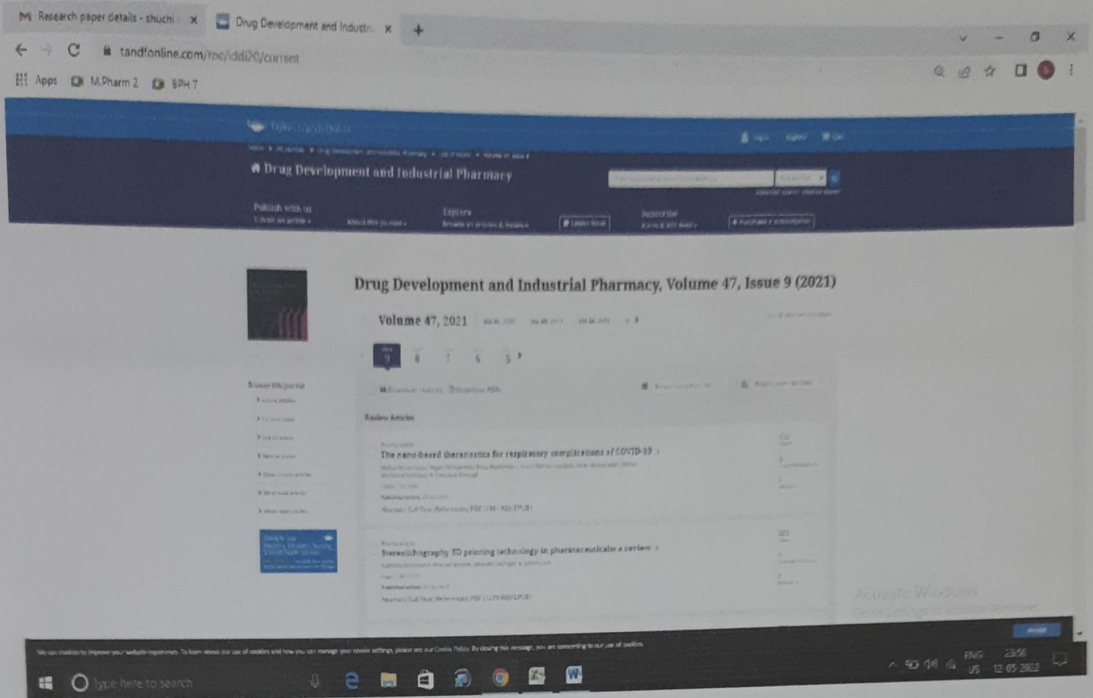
Research paper details - shuchi ×
Drug Development and Industri ×
+

tandfonline.com/toc/iddi20/current

Apps M.Pharm 2 BPH 7

Drug Development and Industrial Pharmacy

Publish with us
Explore
Subscribe

Drug Development and Industrial Pharmacy, Volume 47, Issue 9 (2021)

Volume 47, 2021

9 8 7 6 5

Browse this journal

Review Articles

The nano-based theranostics for respiratory complications of COVID-19

Stereolithography 3D printing technology in pharmaceuticals: a review

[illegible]

Accept

Activate Windows
Go to Settings to activate Windows.

Type here to search

ENG US 23:56 12-05-2022